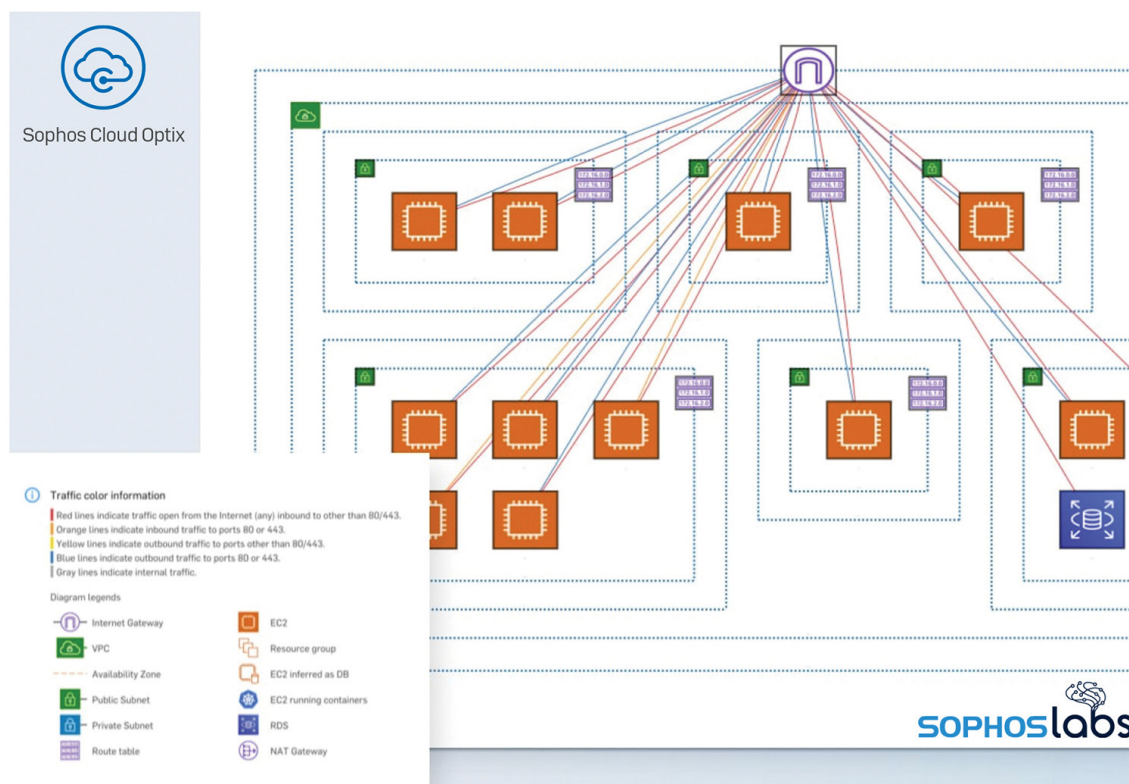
Sophos Cloud Optix

Traffic color information

Red lines indicate traffic open from the Internet (any) inbound to other than 80/443.
Orange lines indicate inbound traffic to ports 80 or 443.
Yellow lines indicate outbound traffic to ports other than 80/443.
Blue lines indicate outbound traffic to ports 80 or 443.
Gray lines indicate internal traffic.

Diagram legends

Internet Gateway
VPC
Availability Zone
Public Subnet
Private Subnet
Route table
EC2
Resource group
EC2 inferred as DB
EC2 running containers
RDS
NAT Gateway

SOPHOSlabs